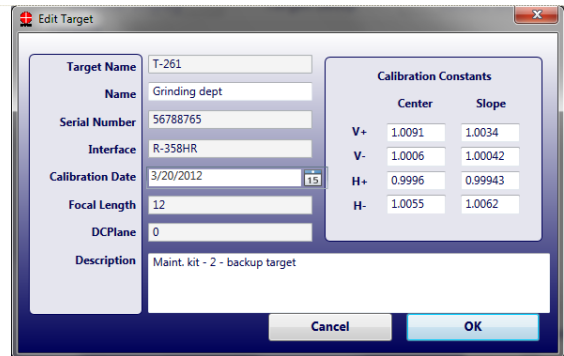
Edit Target

Target Name T-261
Name Grinding dept
Serial Number 56788765
Interface R-358HR
Calibration Date 3/20/2012 15
Focal Length 12
DCPlane 0
Description Maint. kit - 2 - backup target

Calibration Constants

| | Center | Slope |
|---|---|---|
| V+ | 1.0091 | 1.0034 |
| V- | 1.0006 | 1.00042 |
| H+ | 0.9996 | 0.99943 |
| H- | 1.0055 | 1.0062 |

Cancel
OK